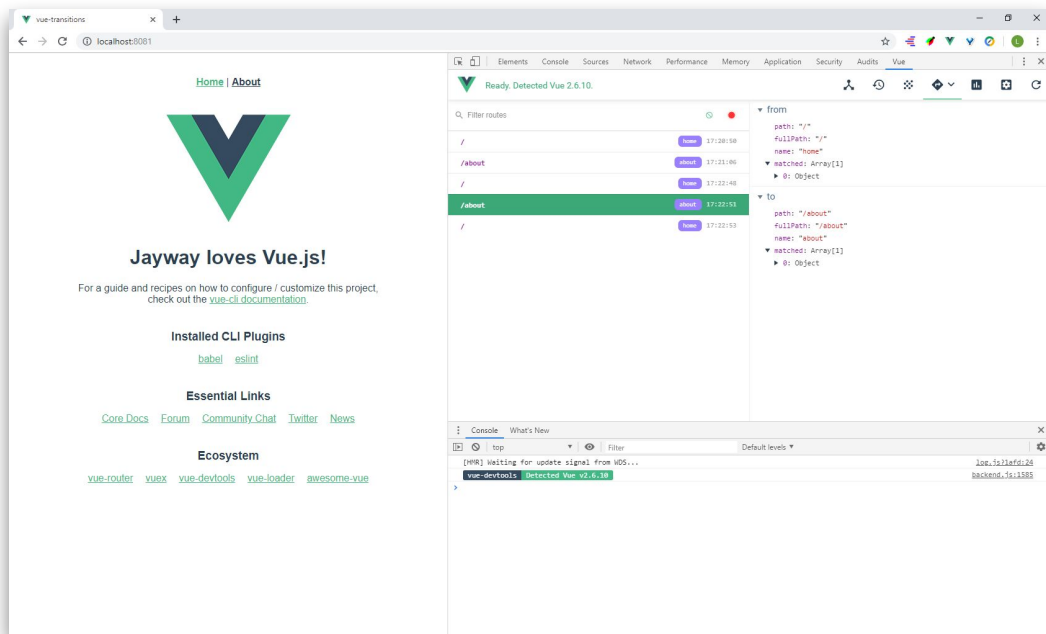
vue-transitions ×

localhost:8081

Home | About

Jayway loves Vue.js!

For a guide and recipes on how to configure / customize this project, check out the vue-cli documentation.

Installed CLI Plugins

babel eslint

Essential Links

Core Docs Forum Community Chat Twitter News

Ecosystem

vue-router vuex vue-devtools vue-loader awesome-vue

Elements Console Sources Network Performance Memory Application Security Audits Vue

Ready. Detected Vue 2.6.10.

Filter routes

| | | |
|---|---|---|
| / | home | 17:20:50 |
| /about | about | 17:21:06 |
| / | home | 17:22:48 |
| /about | about | 17:22:53 |
| / | home | 17:22:53 |

▼ from
path: "/"
fullPath: "/"
name: "home"
▼ matched: Array[1]
▶ 0: Object

▼ to
path: "/about"
fullPath: "/about"
name: "about"
▼ matched: Array[1]
▶ 0: Object

Console What's New

top Filter Default levels ▼

[HMR] Waiting for update signal from WDS... log.js?1afd:24
vue-devtools Detected Vue v2.6.10 backend.js:1585